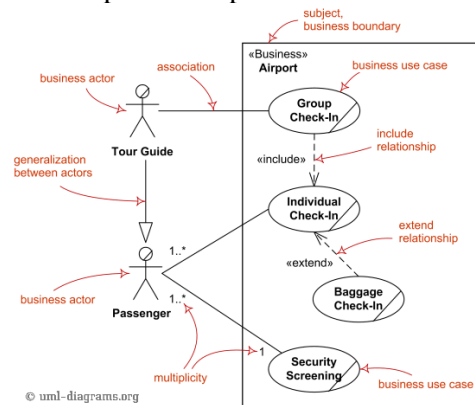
subject, business boundary

«Business»
Airport

business actor

association

business use case

Group Check-In

Tour Guide

include relationship

«include»

generalization between actors

Individual Check-In

extend relationship

1..*

«extend»

Baggage Check-In

business actor

Passenger

1..*

multiplicity

1

Security Screening

business use case

© uml-diagrams.org